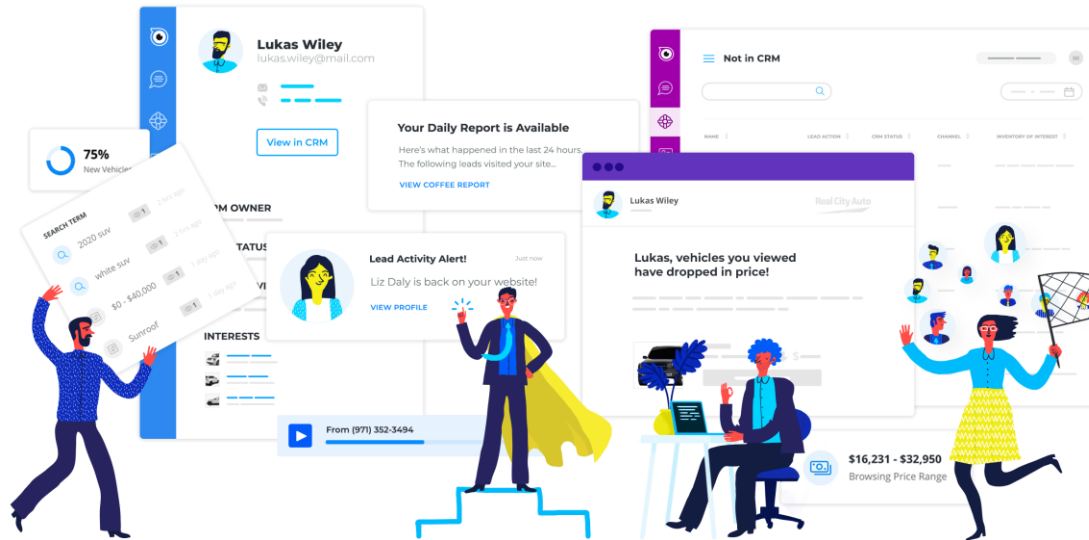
Lukas Wiley
lukas.wiley@mail.com

View in CRM

75%
New Vehicles

SEARCH TERM
2020 suv
1
2 hrs ago
white suv
1
2 hrs ago
$0 - $40,000
1
1 day ago
Sunroof
1
1 day ago

RM OWNER
TATUS
INTERESTS

Your Daily Report is Available
Here's what happened in the last 24 hours.
The following leads visited your site...
VIEW COFFEE REPORT

Lead Activity Alert!
Just now
Liz Daly is back on your website!
VIEW PROFILE

From (971) 352-3494

Not in CRM

NAME
LEAD ACTION
CRM STATUS
CHANNEL
INVENTORY OF INTEREST

Lukas Wiley
Real City Auto
Lukas, vehicles you viewed have dropped in price!

$16,231 - $32,950
Browsing Price Range